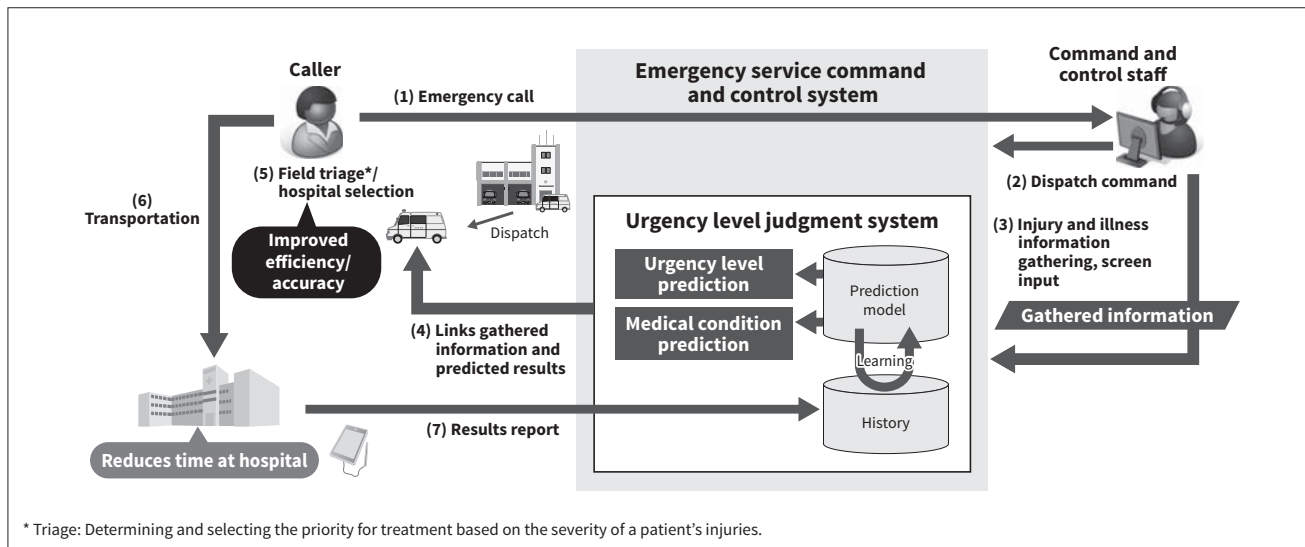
Caller

(1) Emergency call

Emergency service command and control system

Command and control staff

(2) Dispatch command

(5) Field triage*/ hospital selection

(6) Transportation

Improved efficiency/ accuracy

Dispatch

Urgency level judgment system

Urgency level prediction

Medical condition prediction

Prediction model

Learning

History

(3) Injury and illness information gathering, screen input

Gathered information

(4) Links gathered information and predicted results

(7) Results report

Reduces time at hospital

* Triage: Determining and selecting the priority for treatment based on the severity of a patient's injuries.